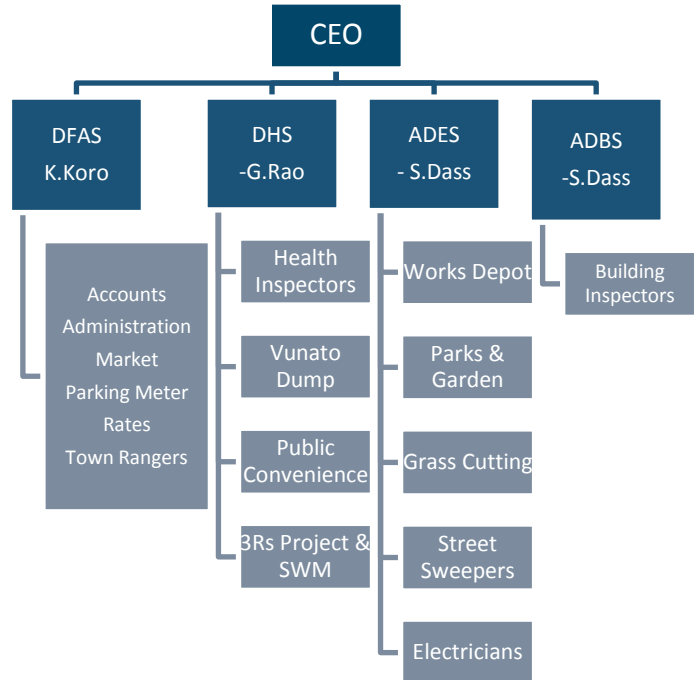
CEO

DFAS
K.Koro

Accounts
Administration
Market
Parking Meter
Rates
Town Rangers

DHS
-G.Rao

Health Inspectors

Vunato Dump

Public Convenience

3Rs Project & SWM

ADES
- S.Dass

Works Depot

Parks & Garden

Grass Cutting

Street Sweepers

Electricians

ADBS
-S.Dass

Building Inspectors